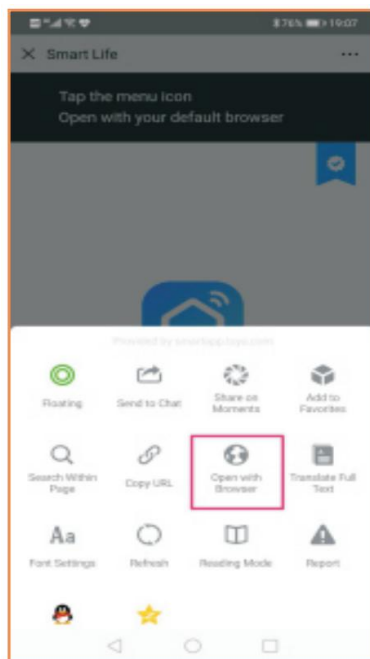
76% 19:07

× Smart Life ···

Tap the menu icon
Open with your default browser

Provided by smartapp.tuya.com

Floating
Send to Chat
Share on Moments
Add to Favorites
Search Within Page
Copy URL
Open with Browser
Translate Full Text
Aa
Font Settings
Refresh
Reading Mode
Report